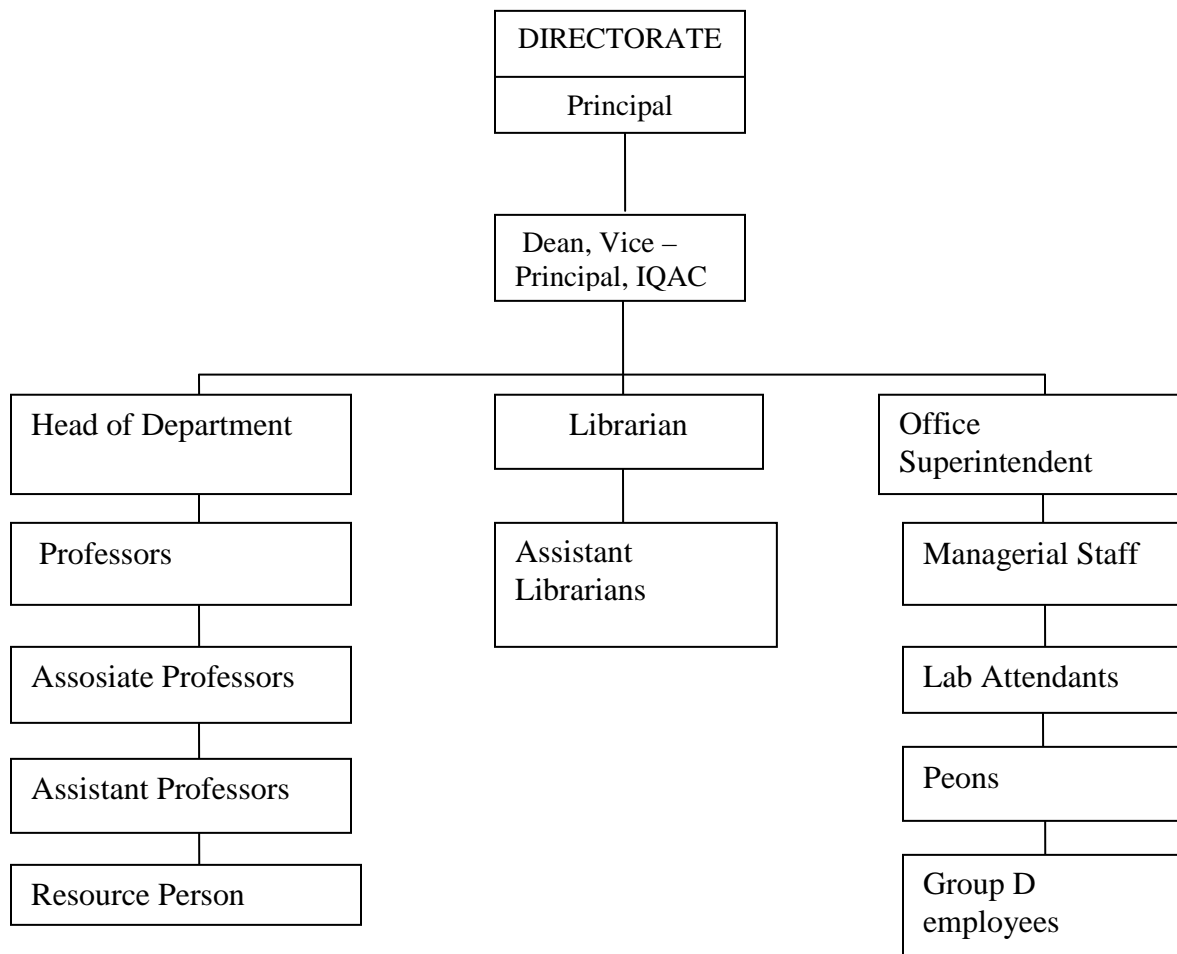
DIRECTORATE

Principal

Dean, Vice – Principal, IQAC

Head of Department

Professors

Assosiate Professors

Assistant Professors

Resource Person

Librarian

Assistant Librarians

Office Superintendent

Managerial Staff

Lab Attendants

Peons

Group D employees